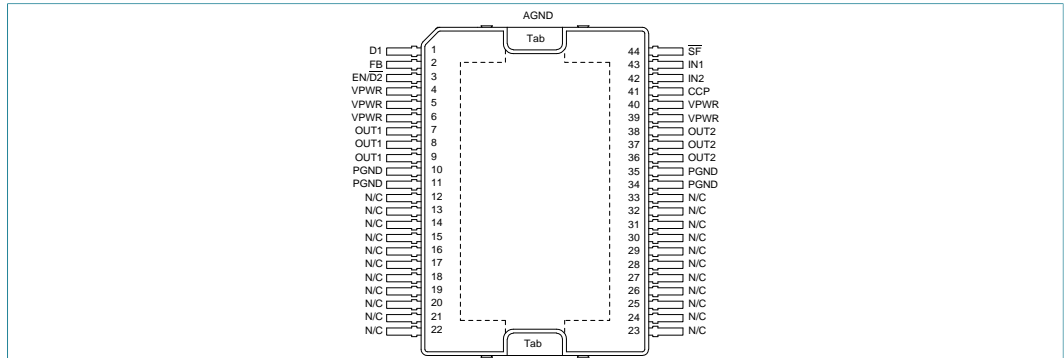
AGND

Tab

D1 1
FB 2
EN/$\overline{D2}$ 3
VPWR 4
VPWR 5
VPWR 6
OUT1 7
OUT1 8
OUT1 9
PGND 10
PGND 11
N/C 12
N/C 13
N/C 14
N/C 15
N/C 16
N/C 17
N/C 18
N/C 19
N/C 20
N/C 21
N/C 22

44 $\overline{SF}$
43 IN1
42 IN2
41 CCP
40 VPWR
39 VPWR
38 OUT2
37 OUT2
36 OUT2
35 PGND
34 PGND
33 N/C
32 N/C
31 N/C
30 N/C
29 N/C
28 N/C
27 N/C
26 N/C
25 N/C
24 N/C
23 N/C

Tab